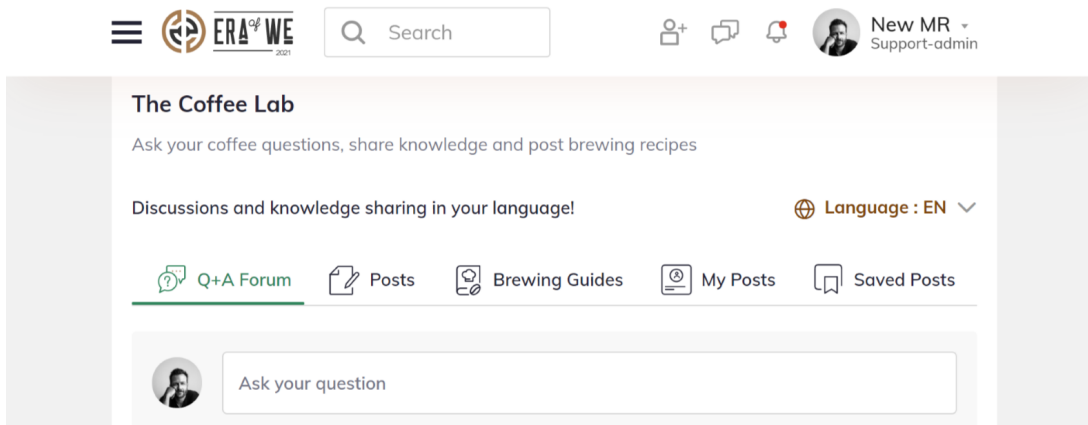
ERA of WE
2021

Search

New MR
Support-admin

The Coffee Lab

Ask your coffee questions, share knowledge and post brewing recipes

Discussions and knowledge sharing in your language!

Language : EN

Q+A Forum
Posts
Brewing Guides
My Posts
Saved Posts

Ask your question